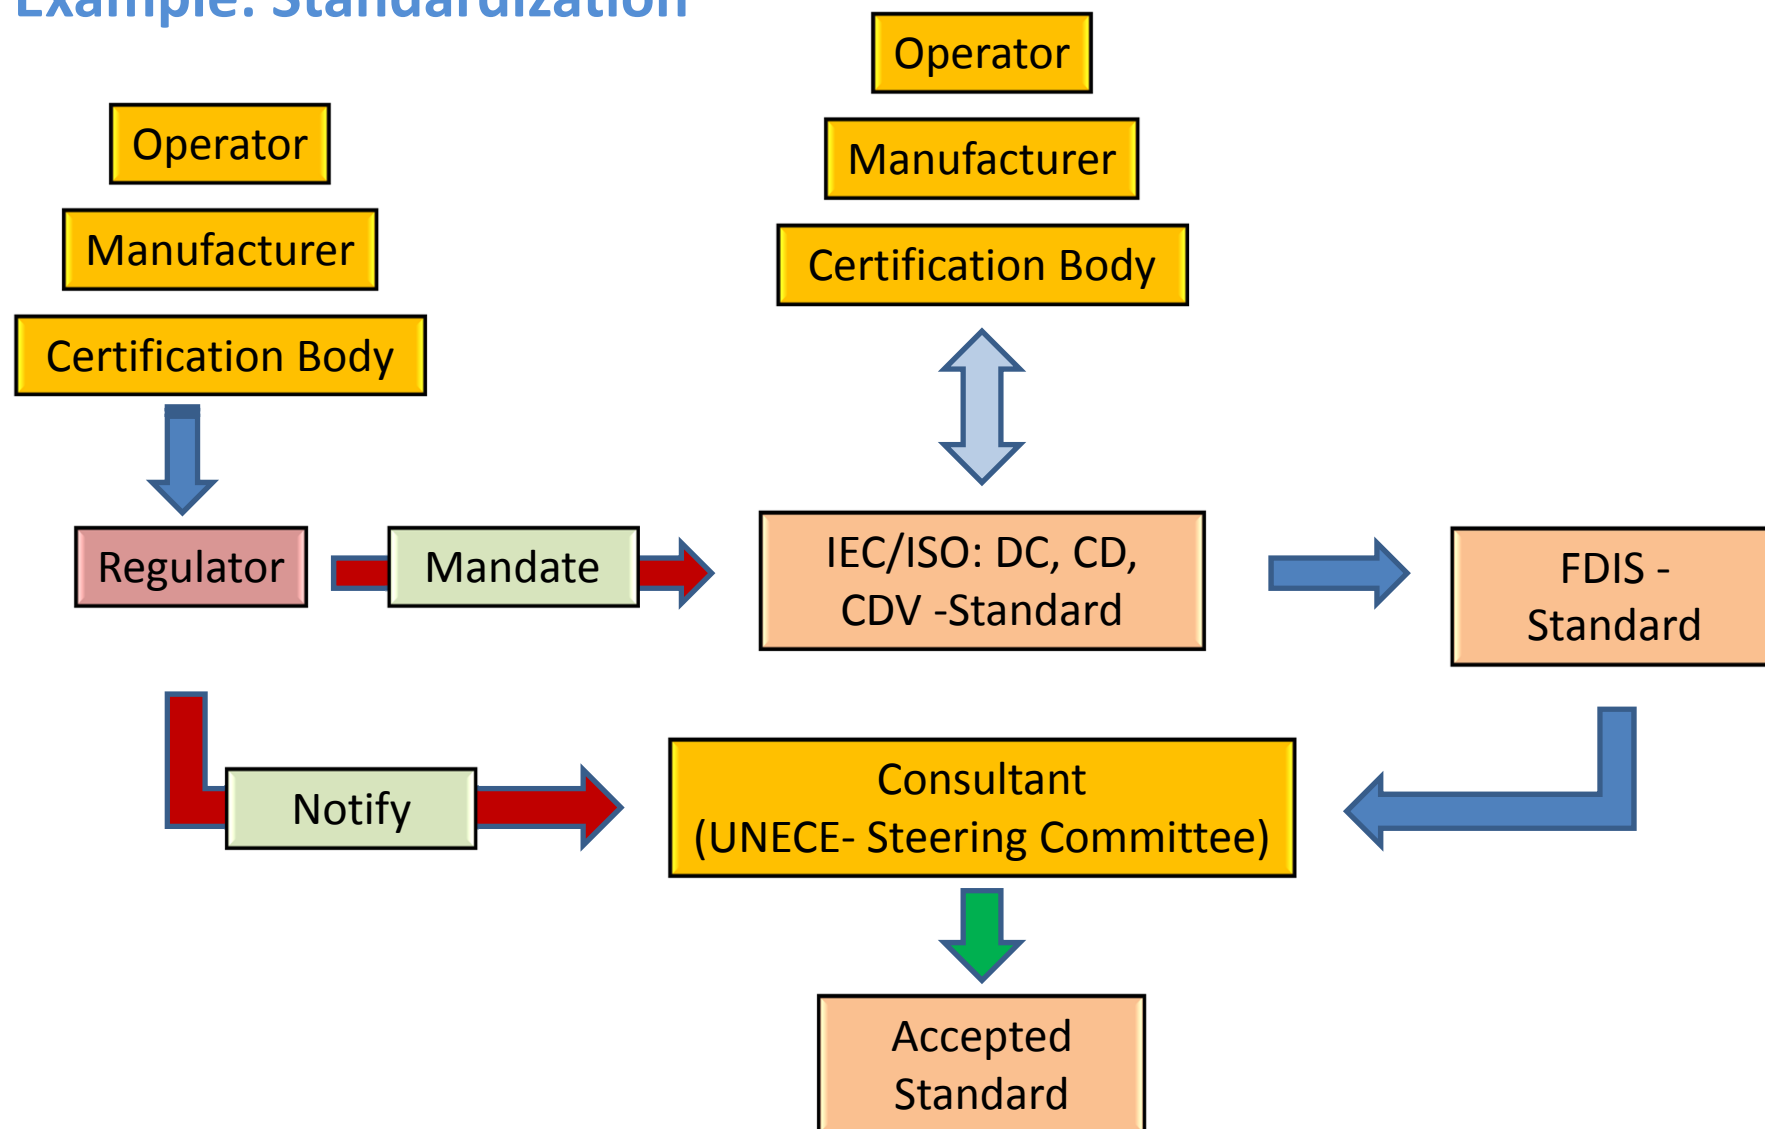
Example: Standardization

Operator

Manufacturer

Certification Body

Operator

Manufacturer

Certification Body

Regulator

Mandate

IEC/ISO: DC, CD, CDV -Standard

FDIS - Standard

Notify

Consultant (UNECE- Steering Committee)

Accepted Standard